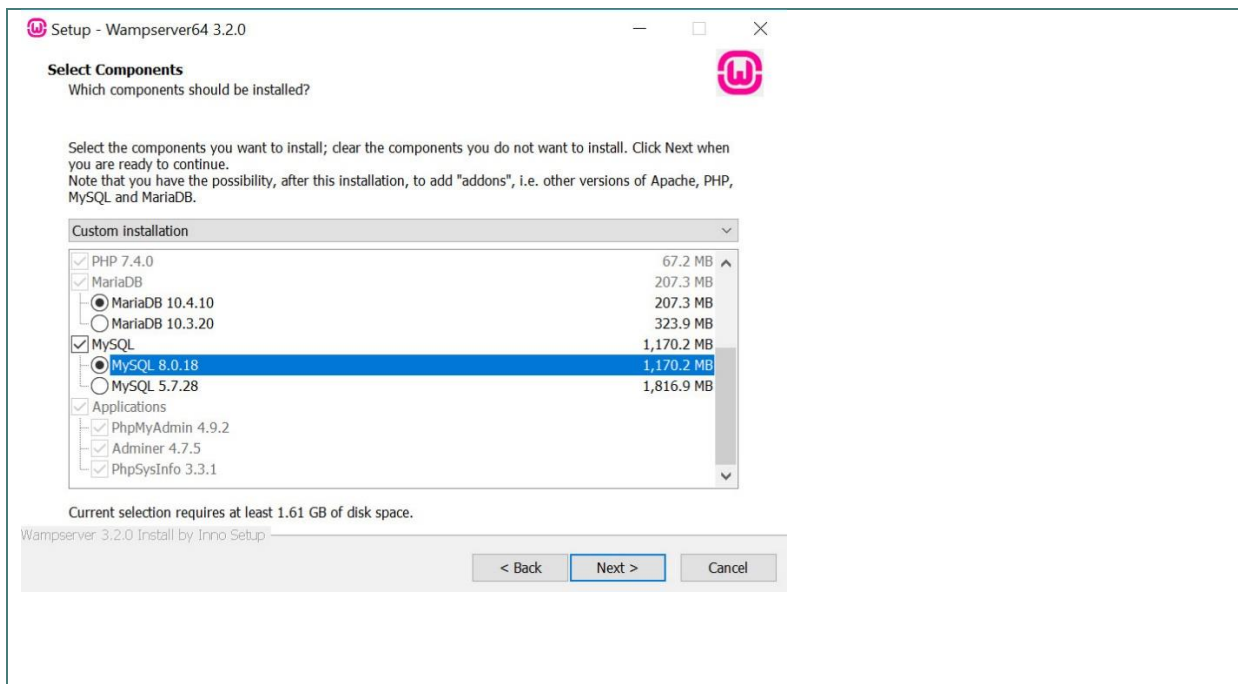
Setup - Wampserver64 3.2.0

Select Components
Which components should be installed?

Select the components you want to install; clear the components you do not want to install. Click Next when you are ready to continue.
Note that you have the possibility, after this installation, to add "addons", i.e. other versions of Apache, PHP, MySQL and MariaDB.

Custom installation

| | |
|---|---|
| PHP 7.4.0 | 67.2 MB |
| MariaDB | 207.3 MB |
| MariaDB 10.4.10 | 207.3 MB |
| MariaDB 10.3.20 | 323.9 MB |
| MySQL | 1,170.2 MB |
| MySQL 8.0.18 | 1,170.2 MB |
| MySQL 5.7.28 | 1,816.9 MB |
| Applications | |
| PhpMyAdmin 4.9.2 | |
| Adminer 4.7.5 | |
| PhpSysInfo 3.3.1 | |

Current selection requires at least 1.61 GB of disk space.

Wampserver 3.2.0 Install by Inno Setup

< Back    Next >    Cancel